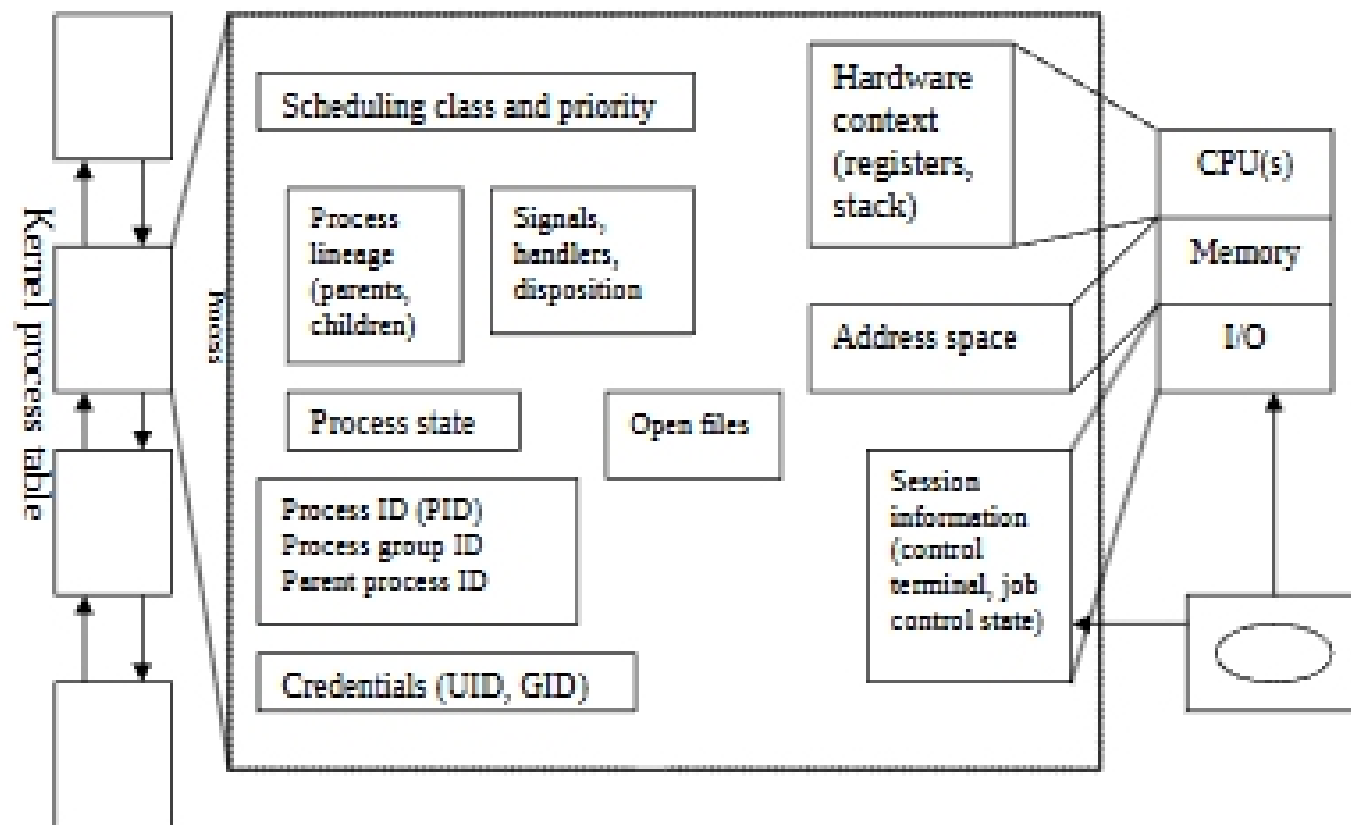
Kernel process table

proc

Scheduling class and priority

Process lineage (parents, children)

Signals, handlers, disposition

Process state

Open files

Process ID (PID)
Process group ID
Parent process ID

Credentials (UID, GID)

Hardware context (registers, stack)

Address space

Session information (control terminal, job control state)

CPU(s)

Memory

I/O